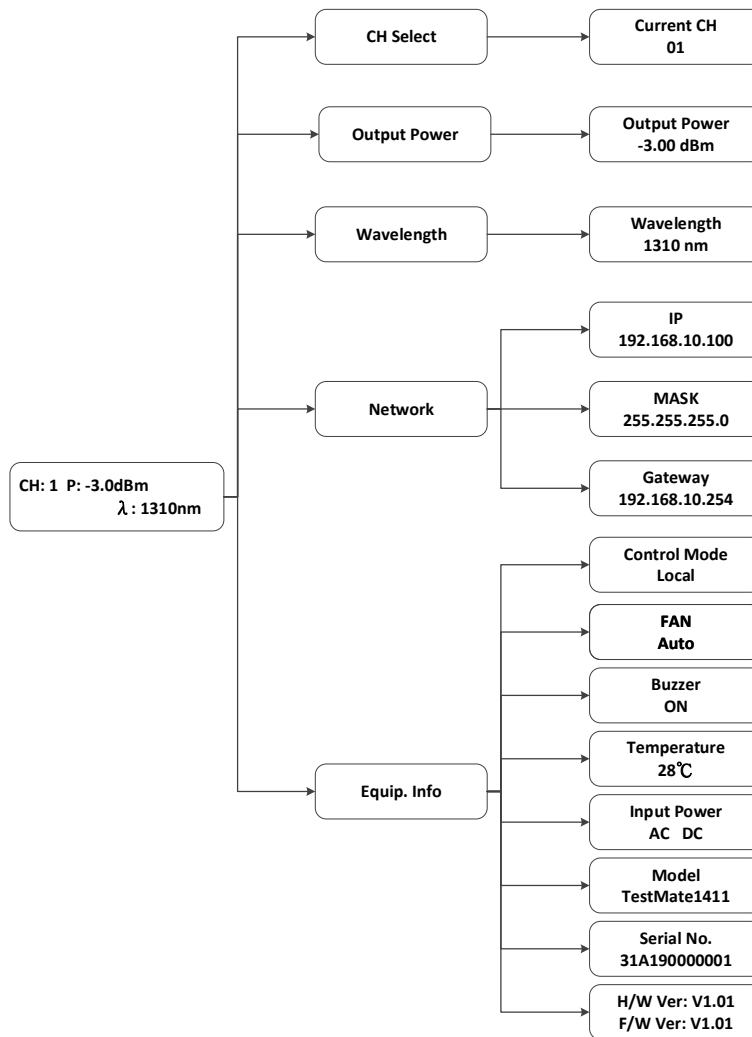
CH: 1 P: -3.0dBm
λ : 1310nm

CH Select

Current CH
01

Output Power

Output Power
-3.00 dBm

Wavelength

Wavelength
1310 nm

Network

IP
192.168.10.100

MASK
255.255.255.0

Gateway
192.168.10.254

Equip. Info

Control Mode
Local

FAN
Auto

Buzzer
ON

Temperature
28℃

Input Power
AC DC

Model
TestMate1411

Serial No.
31A190000001

H/W Ver: V1.01
F/W Ver: V1.01